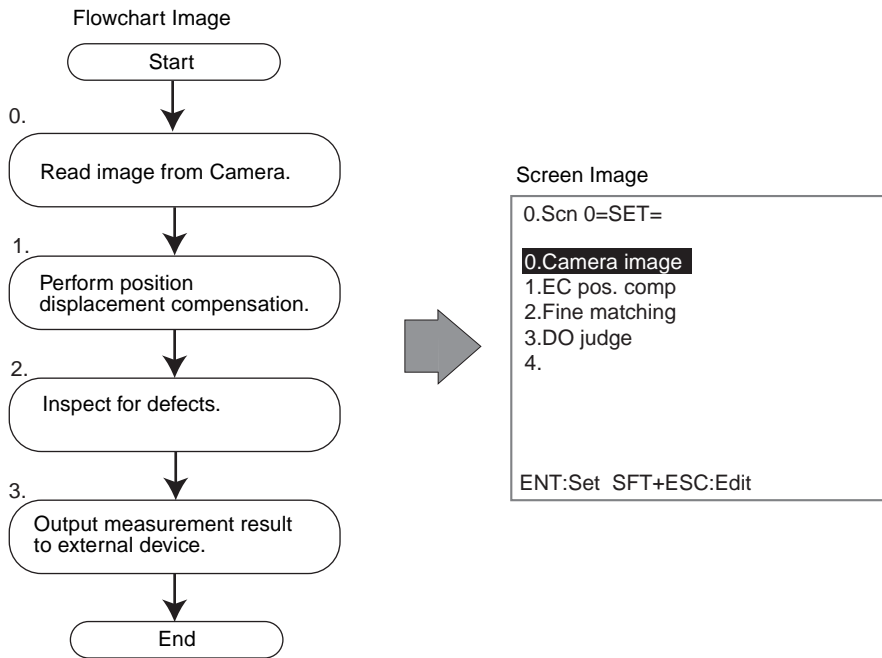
Flowchart Image

Start

0.

Read image from Camera.

1.

Perform position displacement compensation.

2.

Inspect for defects.

3.

Output measurement result to external device.

End

Screen Image

0.Scn 0=SET=

0.Camera image
1.EC pos. comp
2.Fine matching
3.DO judge
4.

ENT:Set SFT+ESC:Edit